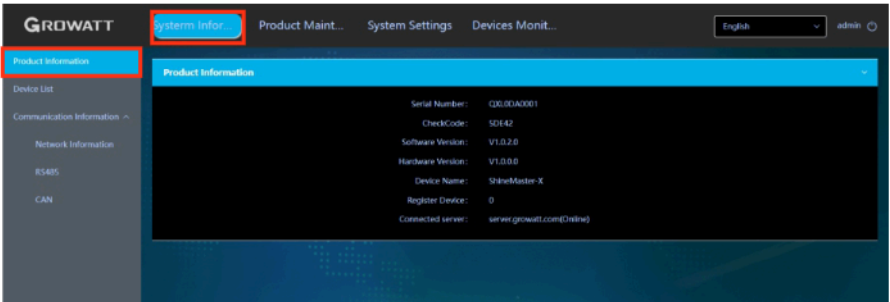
GROWATT

Systerm Infor...

Product Maint...

System Settings

Devices Monit...

English

admin

Product Information

Device List

Communication Information

Network Information

RS485

CAN

Product Information

Serial Number: QX0.0DA0001

CheckCode: SDE42

Software Version: V1.0.2.0

Hardware Version: V1.0.0.0

Device Name: ShineMaster-X

Register Device: 0

Connected server: server.growatt.com(Online)